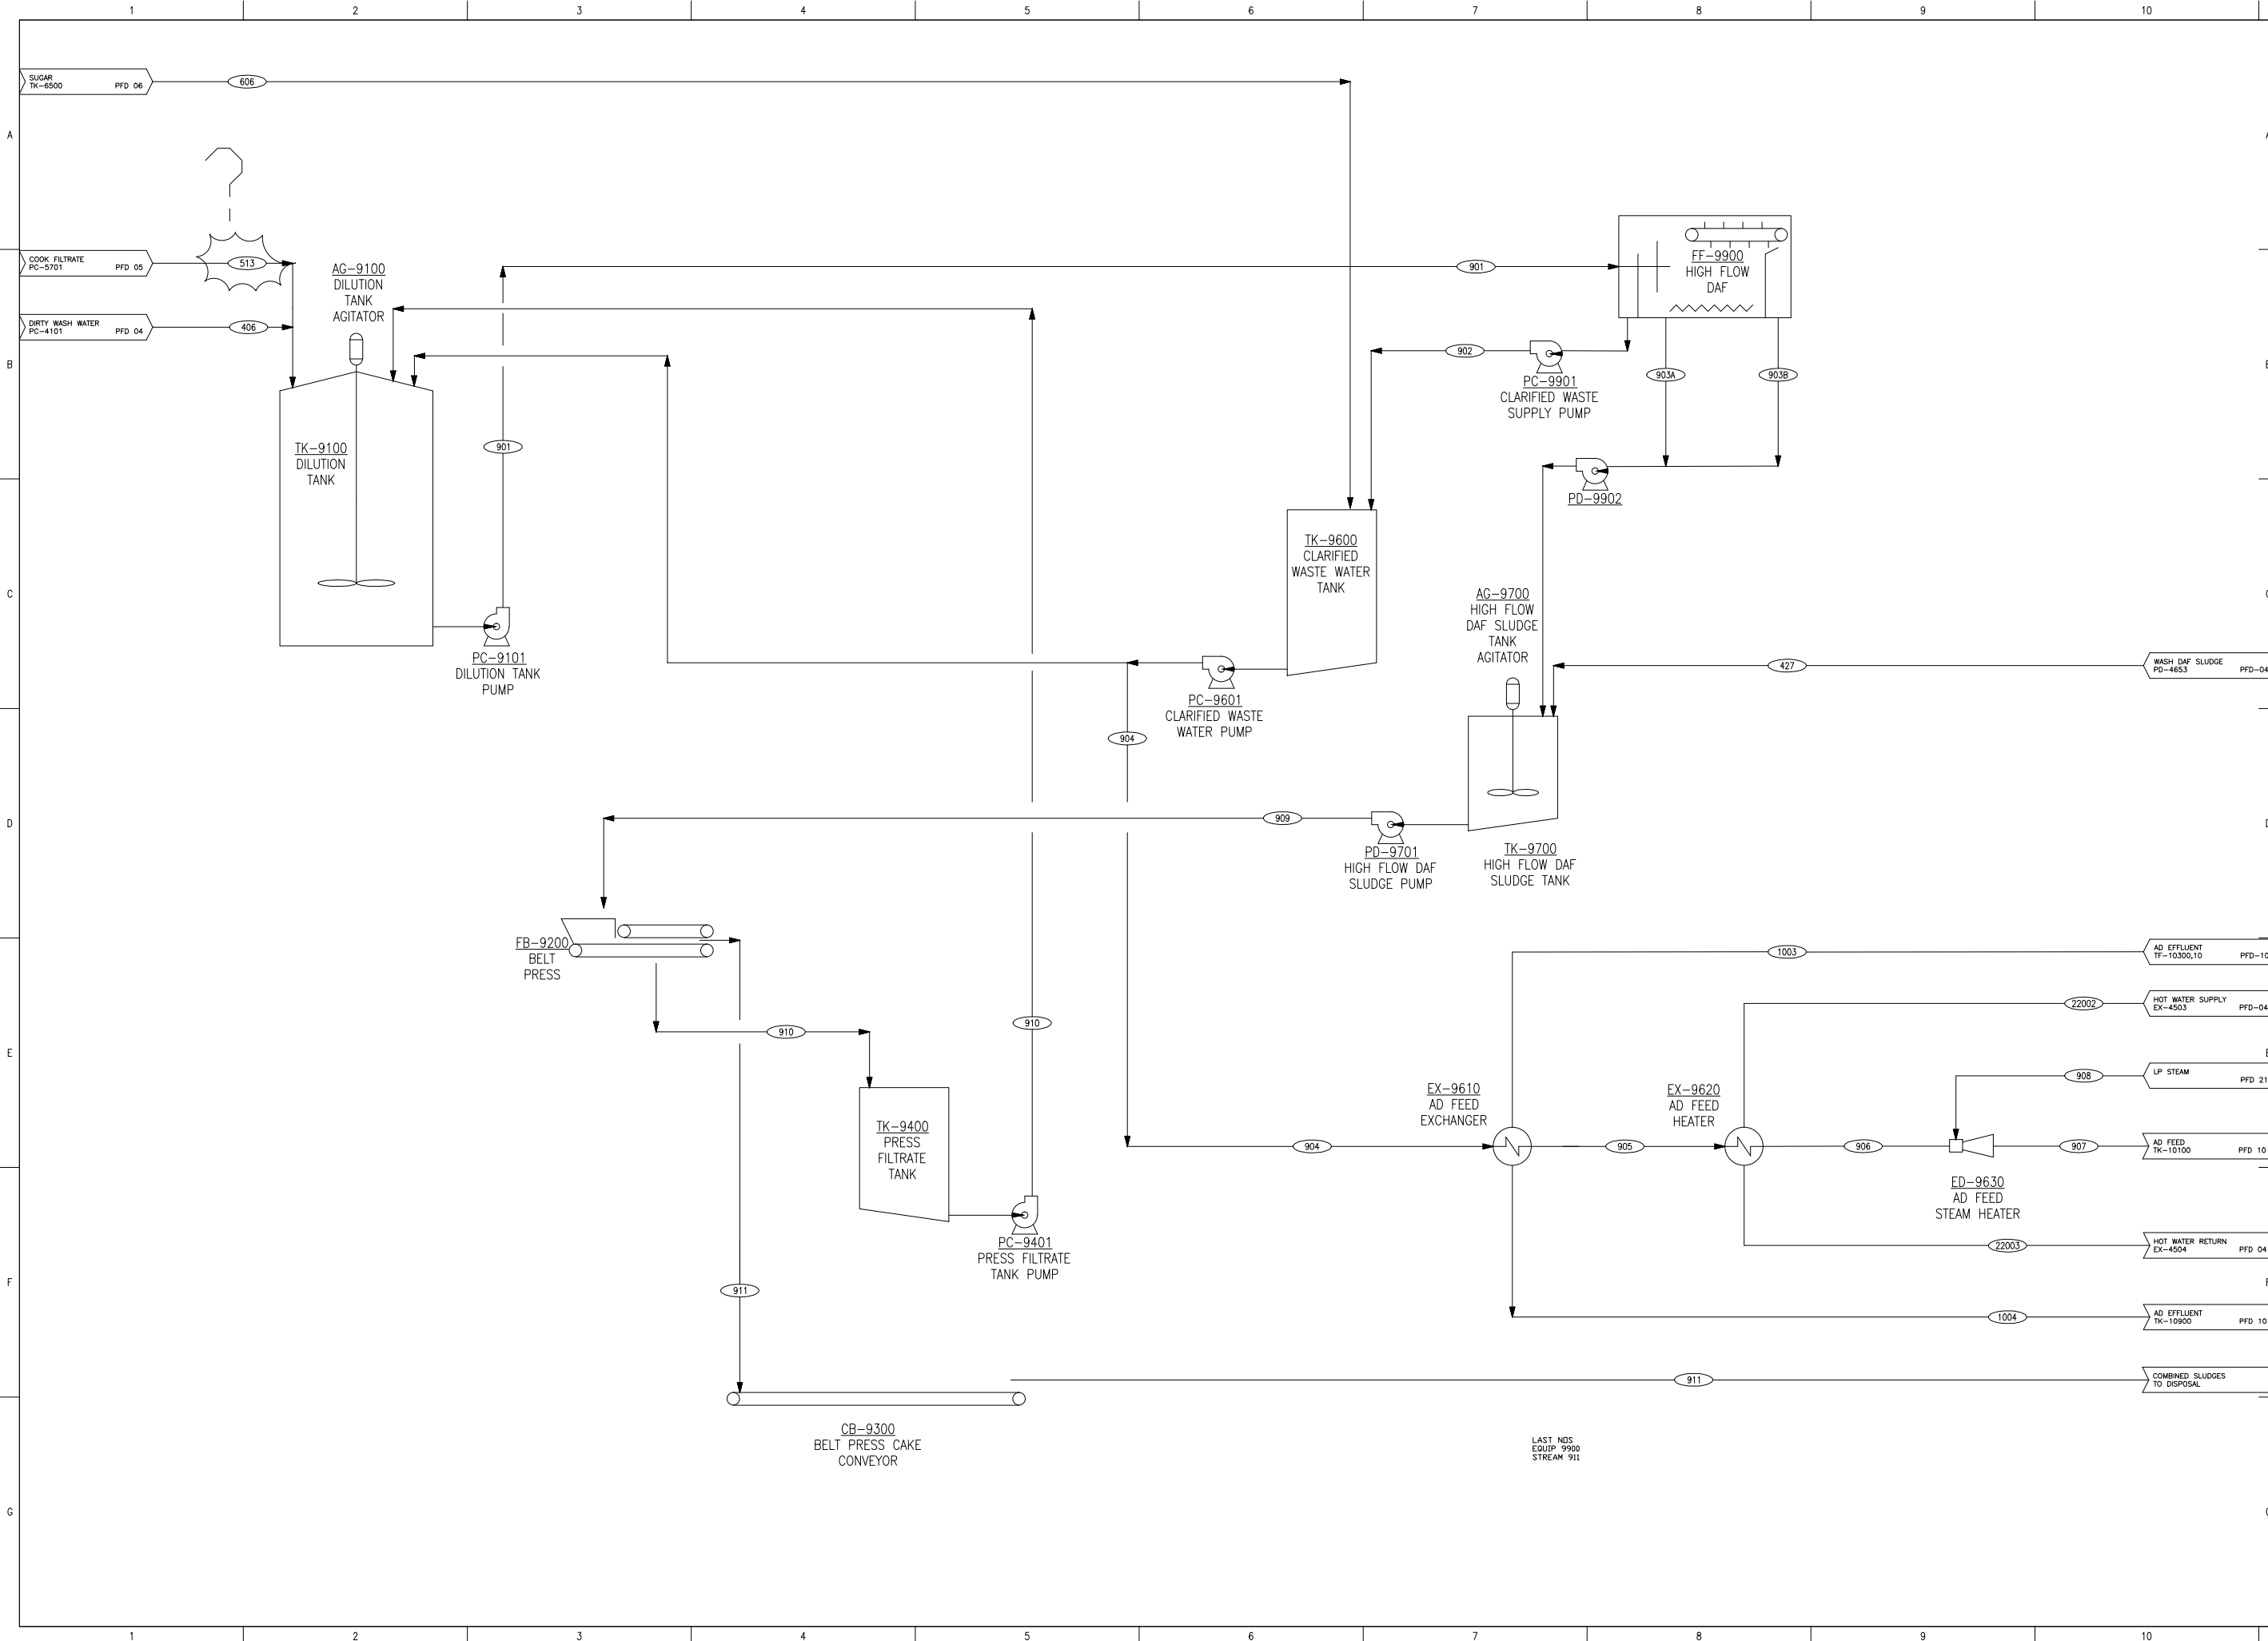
1 2 3 4 5 6 7 8 9 10

A

SUGAR
TK-6500 PFD 06

606

COOK FILTRATE
PC-5701 PFD 05

513

DIRTY WASH WATER
PC-4101 PFD 04

406

AG-9100
DILUTION
TANK
AGITATOR

B

TK-9100
DILUTION
TANK

901

901

FF-9900
HIGH FLOW
DAF

902

PC-9901
CLARIFIED WASTE
SUPPLY PUMP

903A

903B

PD-9902

C

TK-9600
CLARIFIED
WASTE WATER
TANK

AG-9700
HIGH FLOW
DAF SLUDGE
TANK
AGITATOR

PC-9101
DILUTION TANK
PUMP

PC-9601
CLARIFIED WASTE
WATER PUMP

427

WASH DAF SLUDGE
PD-4653 PFD-04

904

D

909

PD-9701
HIGH FLOW DAF
SLUDGE PUMP

TK-9700
HIGH FLOW DAF
SLUDGE TANK

FB-9200
BELT
PRESS

1003

AD EFFLUENT
TF-10300,10 PFD-10

22002

HOT WATER SUPPLY
EX-4503 PFD-04

E

910

910

TK-9400
PRESS
FILTRATE
TANK

908

LP STEAM PFD 21

EX-9610
AD FEED
EXCHANGER

EX-9620
AD FEED
HEATER

904

905

906

907

AD FEED
TK-10100 PFD 10

ED-9630
AD FEED
STEAM HEATER

PC-9401
PRESS FILTRATE
TANK PUMP

22003

HOT WATER RETURN
EX-4504 PFD 04

F

911

1004

AD EFFLUENT
TK-10900 PFD 10

911

COMBINED SLUDGES
TO DISPOSAL

CB-9300
BELT PRESS CAKE
CONVEYOR

LAST NOS
EQUIP 9900
STREAM 911

G

1 2 3 4 5 6 7 8 9 10